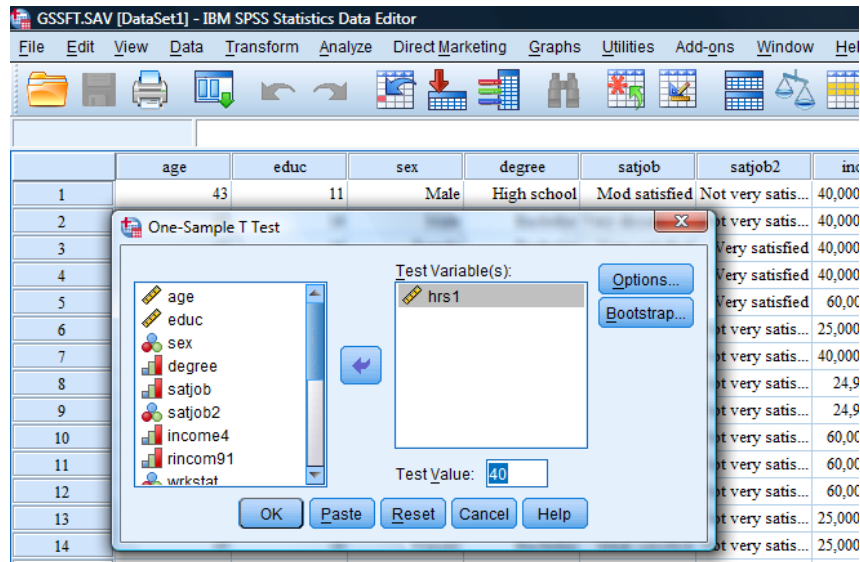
GSSFT.SAV [DataSet1] - IBM SPSS Statistics Data Editor

File Edit View Data Transform Analyze Direct Marketing Graphs Utilities Add-ons Window Hel

| | age | educ | sex | degree | satjob | satjob2 | inc |
|---|---|---|---|---|---|---|---|
| 1 | 43 | 11 | Male | High school | Mod satisfied | Not very satis... | 40,000 |
| 2 | | | | | | ot very satis... | 40,000 |
| 3 | | | | | | Very satisfied | 40,000 |
| 4 | | | | | | Very satisfied | 40,000 |
| 5 | | | | | | Very satisfied | 60,00 |
| 6 | | | | | | ot very satis... | 25,000 |
| 7 | | | | | | ot very satis... | 40,000 |
| 8 | | | | | | ot very satis... | 24,9 |
| 9 | | | | | | ot very satis... | 24,9 |
| 10 | | | | | | ot very satis... | 60,00 |
| 11 | | | | | | ot very satis... | 60,00 |
| 12 | | | | | | ot very satis... | 60,00 |
| 13 | | | | | | ot very satis... | 25,000 |
| 14 | | | | | | ot very satis... | 25,000 |

One-Sample T Test

age
educ
sex
degree
satjob
satjob2
income4
rincom91
wrkstat

Test Variable(s):
hrs1

Options...
Bootstrap...

Test Value: 40

OK Paste Reset Cancel Help